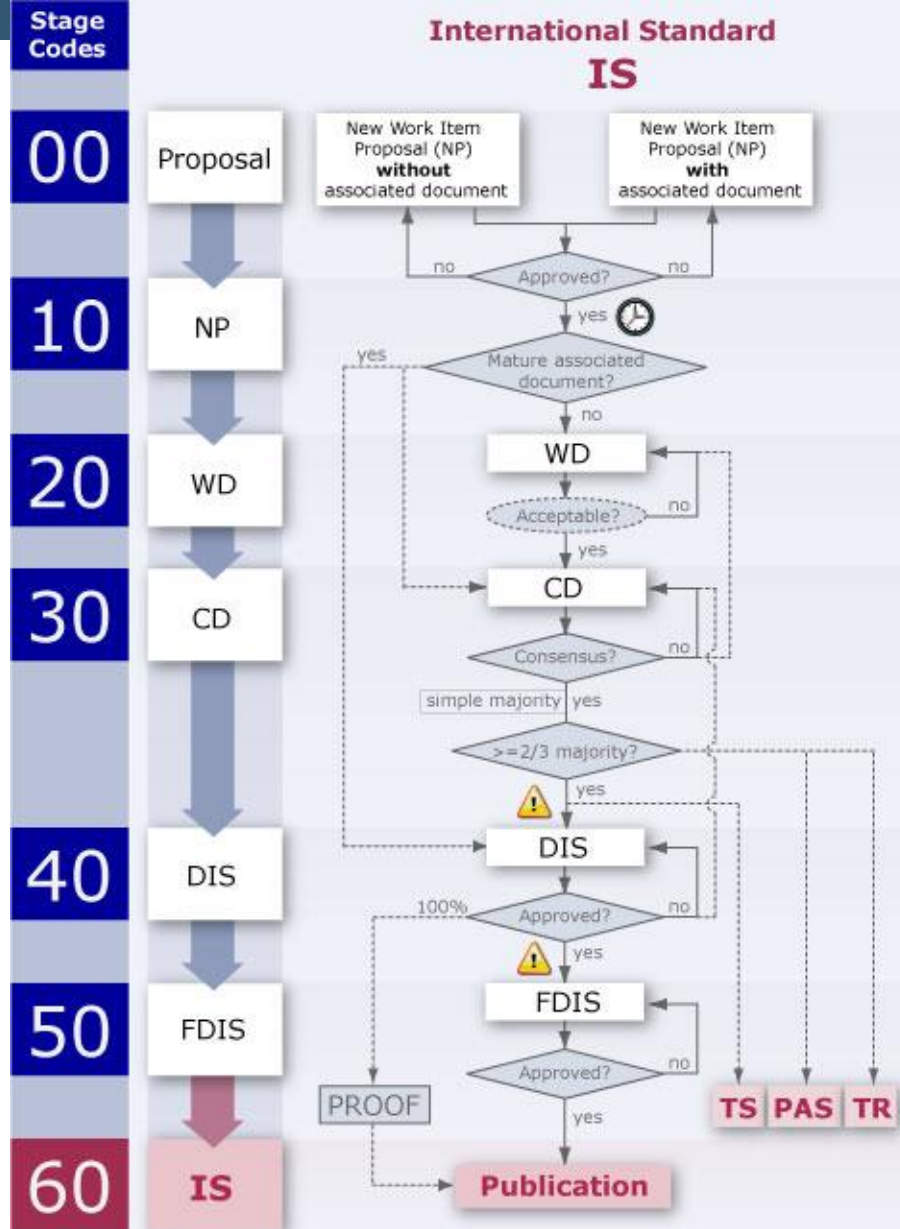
Stage Codes

International Standard
IS

00
Proposal

New Work Item Proposal (NP) **without** associated document

New Work Item Proposal (NP) **with** associated document

no
Approved?
no

10
NP

yes

yes
Mature associated document?
no

20
WD

WD
Acceptable?
no
yes

30
CD

CD
Consensus?
no
simple majority
yes
>=2/3 majority?
yes

40
DIS

DIS
100%
Approved?
no
yes

50
FDIS

FDIS
Approved?
no
yes

PROOF

TS PAS TR

60
IS

Publication